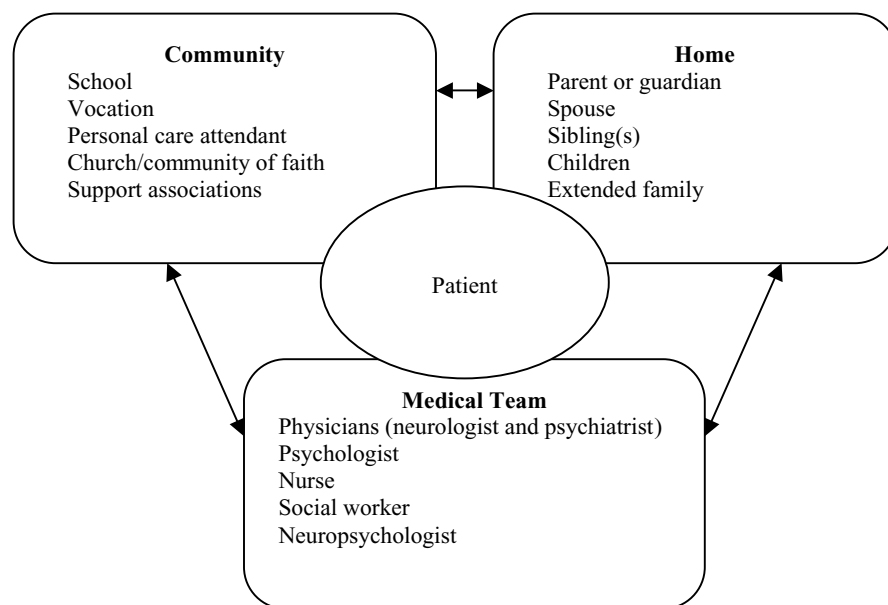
Community
School
Vocation
Personal care attendant
Church/community of faith
Support associations

Home
Parent or guardian
Spouse
Sibling(s)
Children
Extended family

Patient

Medical Team
Physicians (neurologist and psychiatrist)
Psychologist
Nurse
Social worker
Neuropsychologist